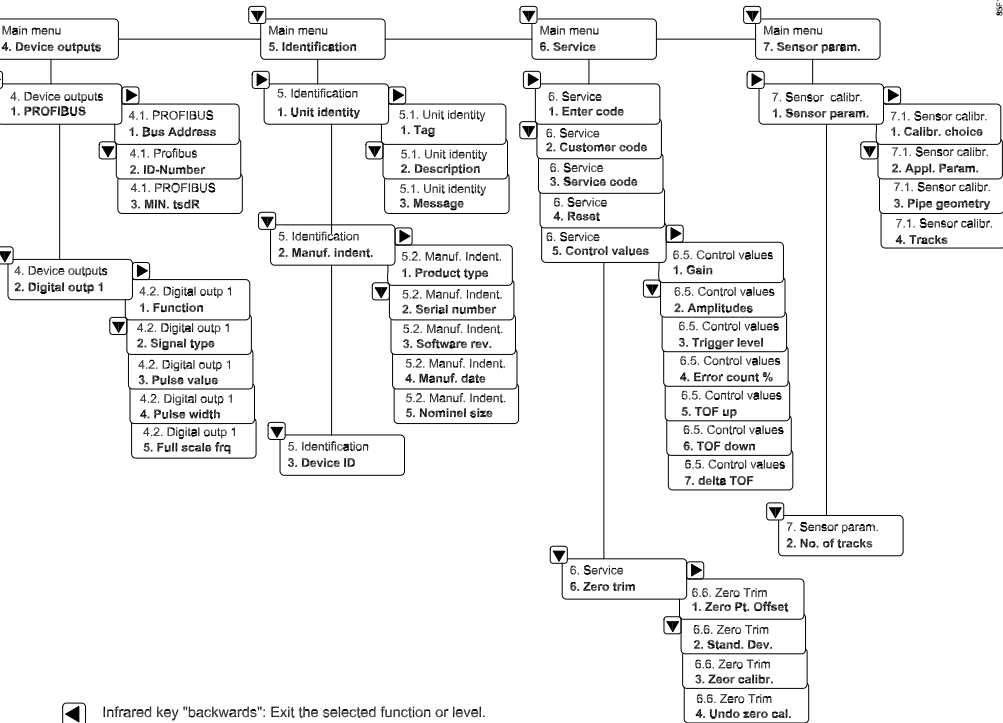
Main menu
4. Device outputs

4. Device outputs
1. PROFIBUS

4.1. PROFIBUS
1. Bus Address

4.1. Profibus
2. ID-Number

4.1. PROFIBUS
3. MIN. tsdR

4. Device outputs
2. Digital outp 1

4.2. Digital outp 1
1. Function

4.2. Digital outp 1
2. Signal type

4.2. Digital outp 1
3. Pulse value

4.2. Digital outp 1
4. Pulse width

4.2. Digital outp 1
5. Full scale frq

Main menu
5. Identification

5. Identification
1. Unit identity

5.1. Unit identity
1. Tag

5.1. Unit identity
2. Description

5.1. Unit identity
3. Message

5. Identification
2. Manuf. indent.

5.2. Manuf. Indent.
1. Product type

5.2. Manuf. Indent.
2. Serial number

5.2. Manuf. Indent.
3. Software rev.

5.2. Manuf. Indent.
4. Manuf. date

5.2. Manuf. Indent.
5. Nominel size

5. Identification
3. Device ID

Main menu
6. Service

6. Service
1. Enter code

6. Service
2. Customer code

6. Service
3. Service code

6. Service
4. Reset

6. Service
5. Control values

6.5. Control values
1. Gain

6.5. Control values
2. Amplitudes

6.5. Control values
3. Trigger level

6.5. Control values
4. Error count %

6.5. Control values
5. TOF up

6.5. Control values
6. TOF down

6.5. Control values
7. delta TOF

6. Service
6. Zero trim

6.6. Zero Trim
1. Zero Pt. Offset

6.6. Zero Trim
2. Stand. Dev.

6.6. Zero Trim
3. Zeor calibr.

6.6. Zero Trim
4. Undo zero cal.

Main menu
7. Sensor param.

7. Sensor calibr.
1. Sensor param.

7.1. Sensor calibr.
1. Calibr. choice

7.1. Sensor calibr.
2. Appl. Param.

7.1. Sensor calibr.
3. Pipe geometry

7.1. Sensor calibr.
4. Tracks

7. Sensor param.
2. No. of tracks

Infrared key "backwards": Exit the selected function or level.